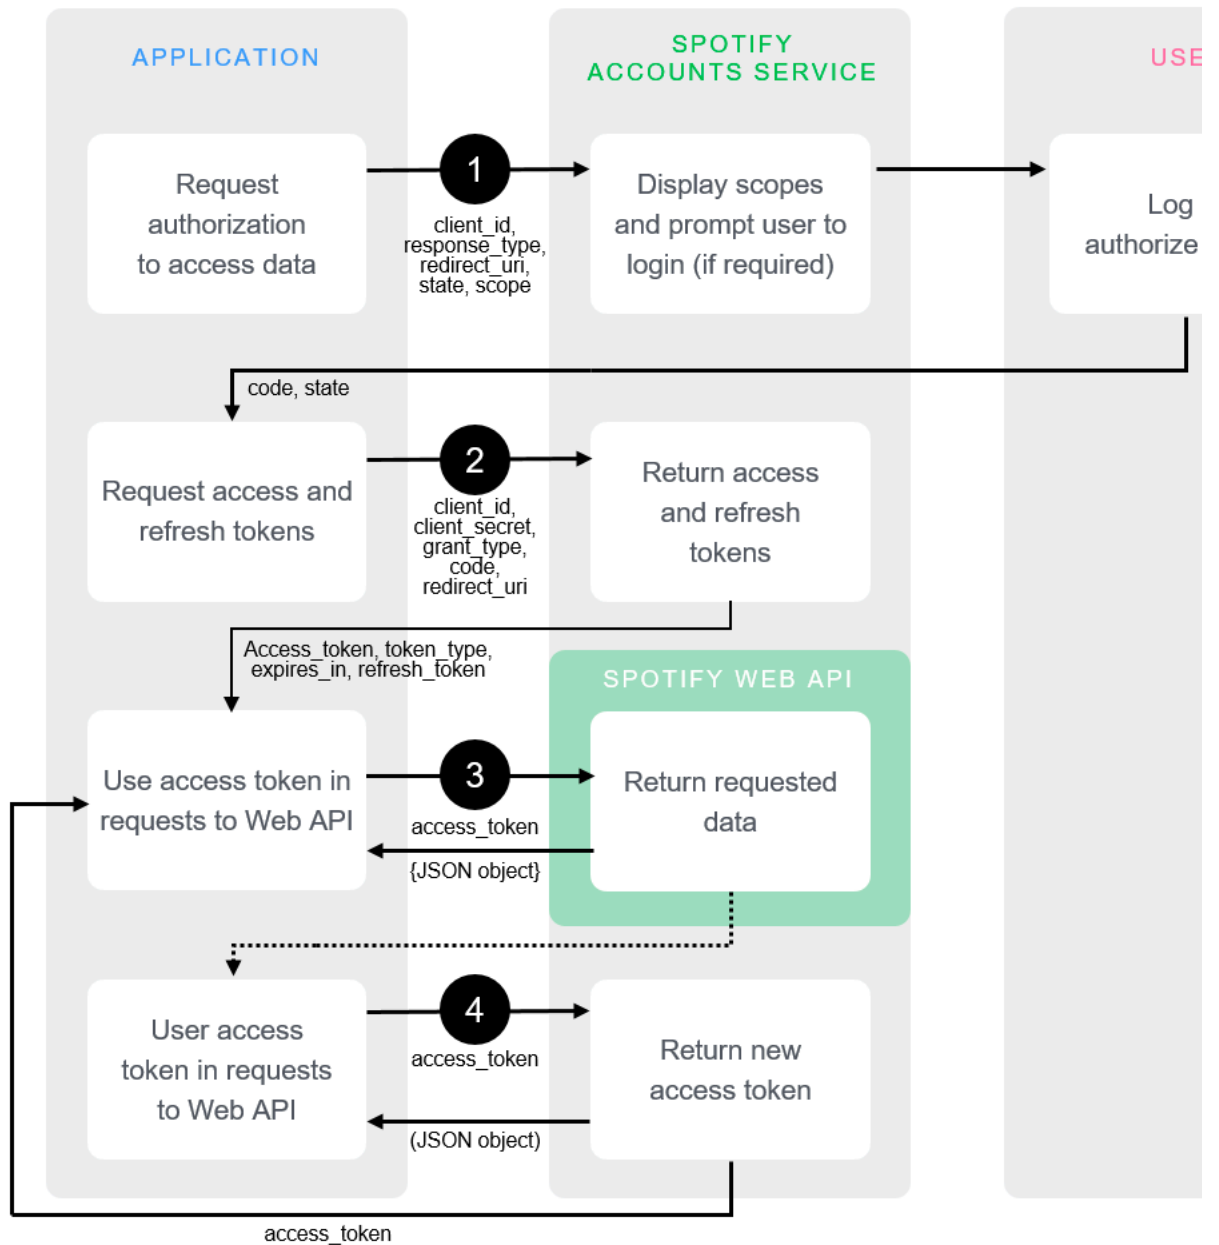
APPLICATION

SPOTIFY ACCOUNTS SERVICE

USE

Request authorization to access data

1

client_id, response_type, redirect_uri, state, scope

Display scopes and prompt user to login (if required)

Log authorize

code, state

Request access and refresh tokens

2

client_id, client_secret, grant_type, code, redirect_uri

Return access and refresh tokens

Access_token, token_type, expires_in, refresh_token

SPOTIFY WEB API

Use access token in requests to Web API

3

access_token

{JSON object}

Return requested data

User access token in requests to Web API

4

access_token

(JSON object)

Return new access token

access_token